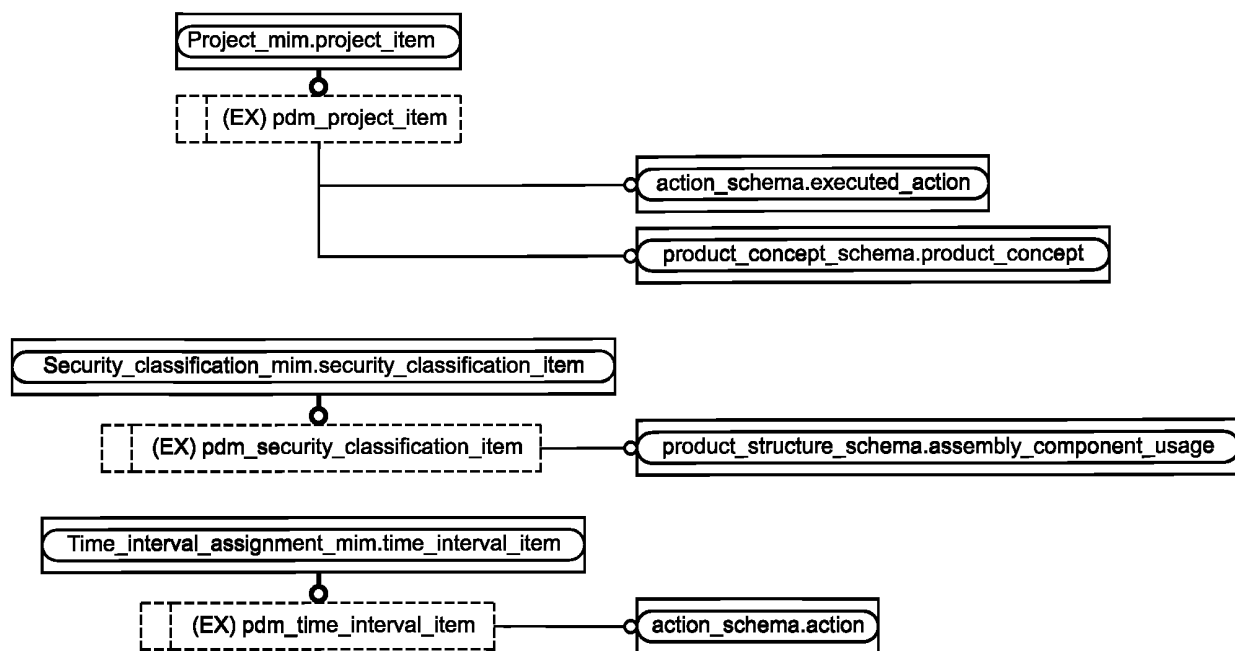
Project_mim.project_item

(EX) pdm_project_item

action_schema.executed_action

product_concept_schema.product_concept

Security_classification_mim.security_classification_item

(EX) pdm_security_classification_item

product_structure_schema.assembly_component_usage

Time_interval_assignment_mim.time_interval_item

(EX) pdm_time_interval_item

action_schema.action